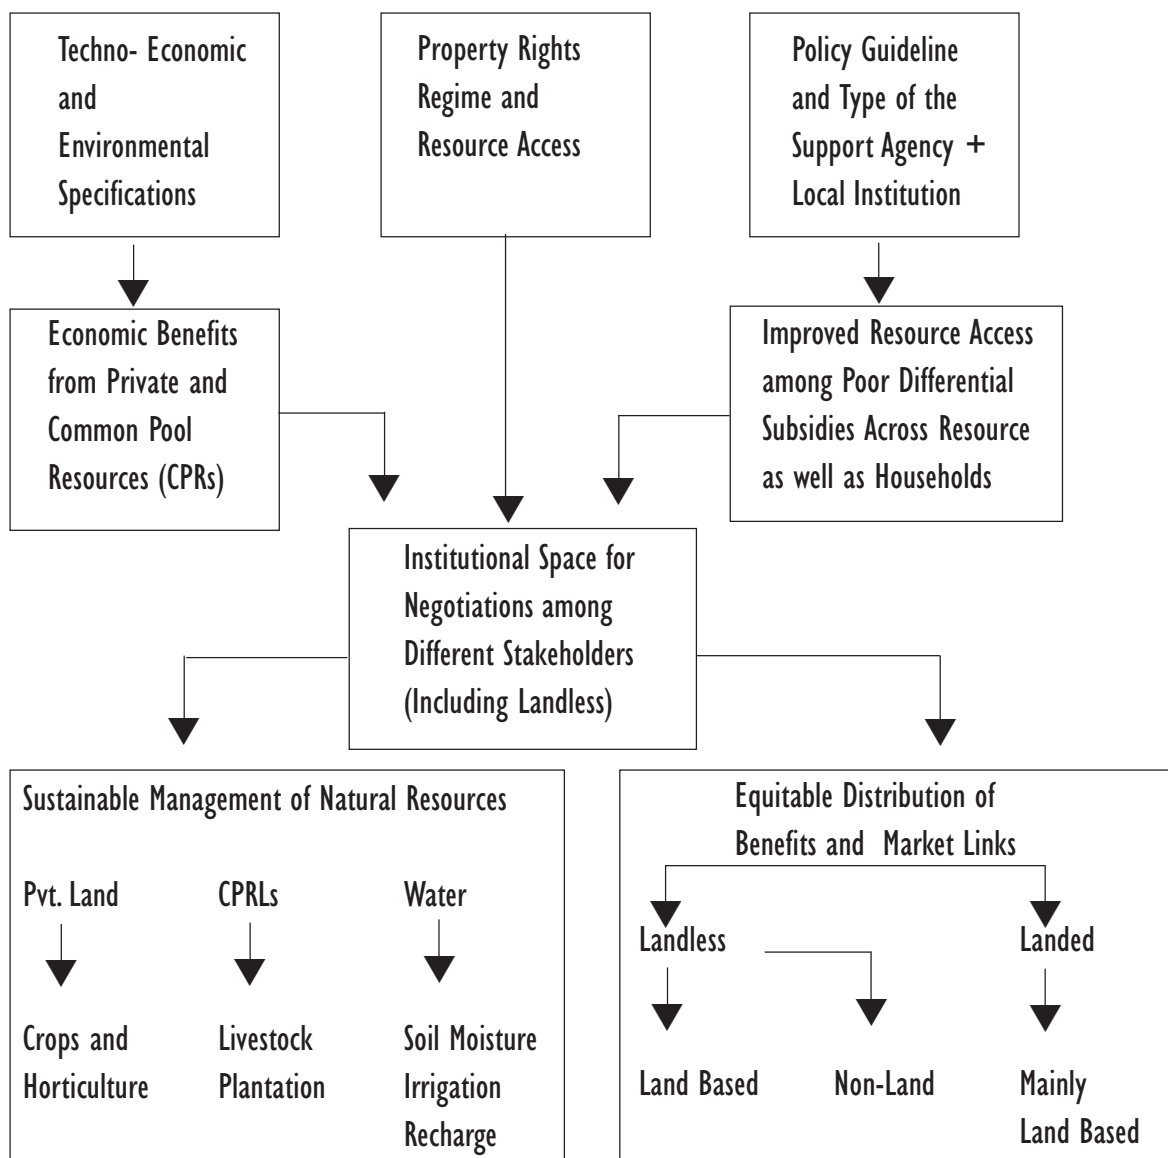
Techno- Economic and Environmental Specifications

Property Rights Regime and Resource Access

Policy Guideline and Type of the Support Agency + Local Institution

Economic Benefits from Private and Common Pool Resources (CPRs)

Improved Resource Access among Poor Differential Subsidies Across Resource as well as Households

Institutional Space for Negotiations among Different Stakeholders (Including Landless)

Sustainable Management of Natural Resources

Pvt. Land

CPRLs

Water

Crops and Horticulture

Livestock Plantation

Soil Moisture Irrigation Recharge

Equitable Distribution of Benefits and Market Links

Landless

Landed

Land Based

Non-Land

Mainly Land Based